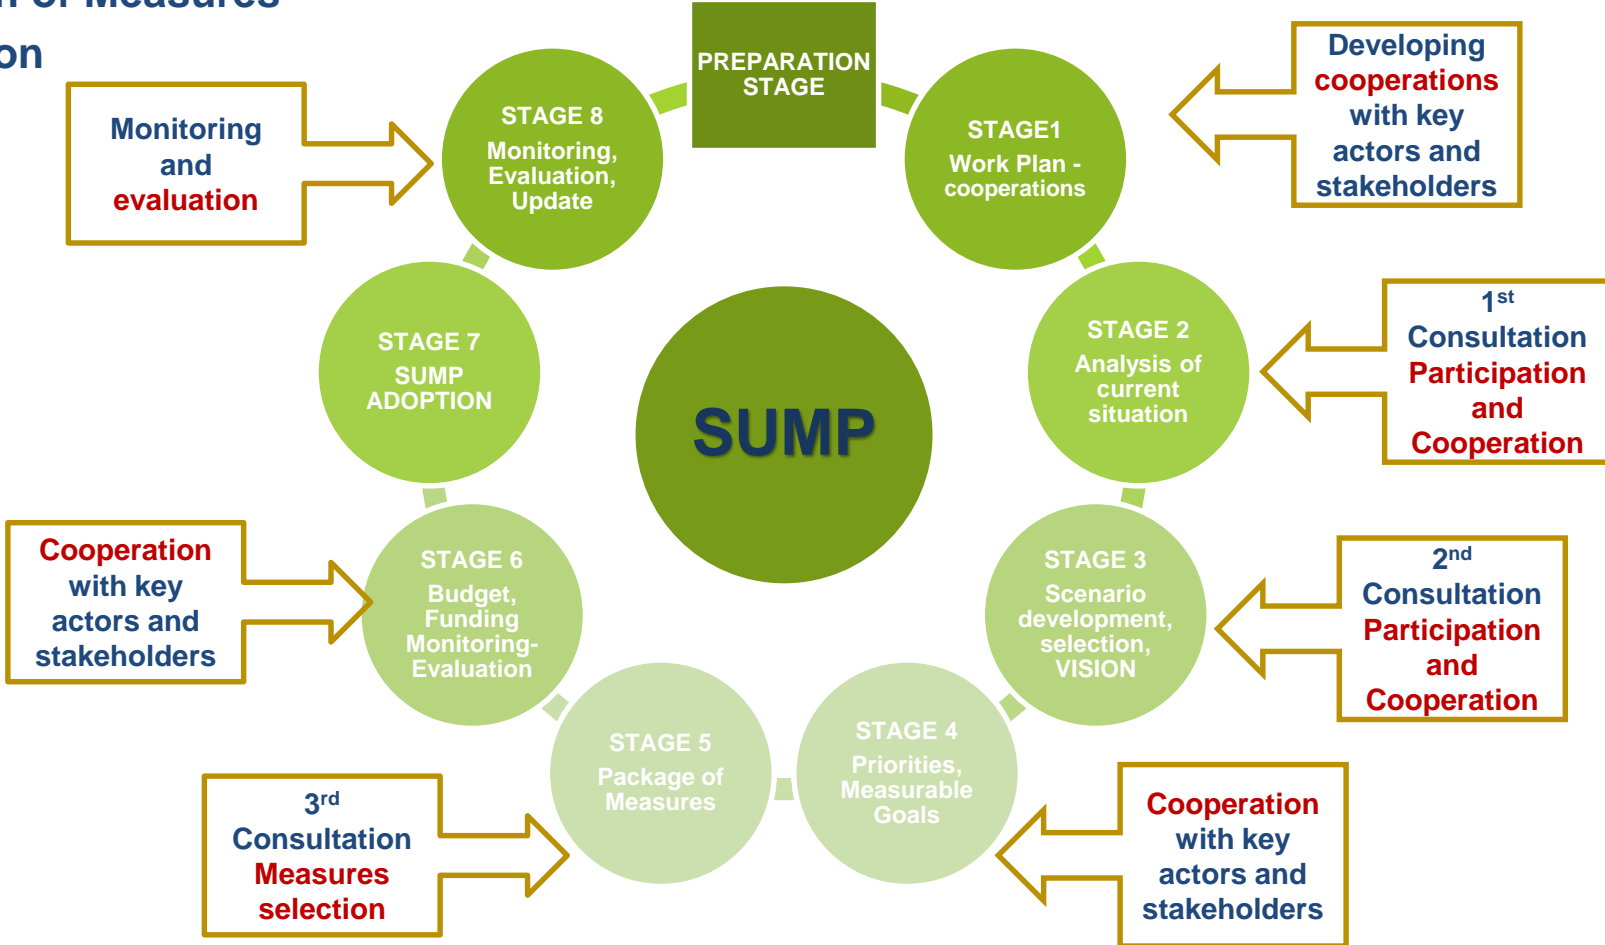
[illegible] of Measures
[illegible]on

PREPARATION STAGE

STAGE1
Work Plan - cooperations

Developing cooperations with key actors and stakeholders

STAGE 8
Monitoring, Evaluation, Update

Monitoring and evaluation

STAGE 2
Analysis of current situation

$1^{st}$ Consultation Participation and Cooperation

STAGE 7
SUMP ADOPTION

SUMP

STAGE 6
Budget, Funding Monitoring-Evaluation

Cooperation with key actors and stakeholders

STAGE 3
Scenario development, selection, VISION

$2^{nd}$ Consultation Participation and Cooperation

STAGE 5
Package of Measures

$3^{rd}$ Consultation Measures selection

STAGE 4
Priorities, Measurable Goals

Cooperation with key actors and stakeholders